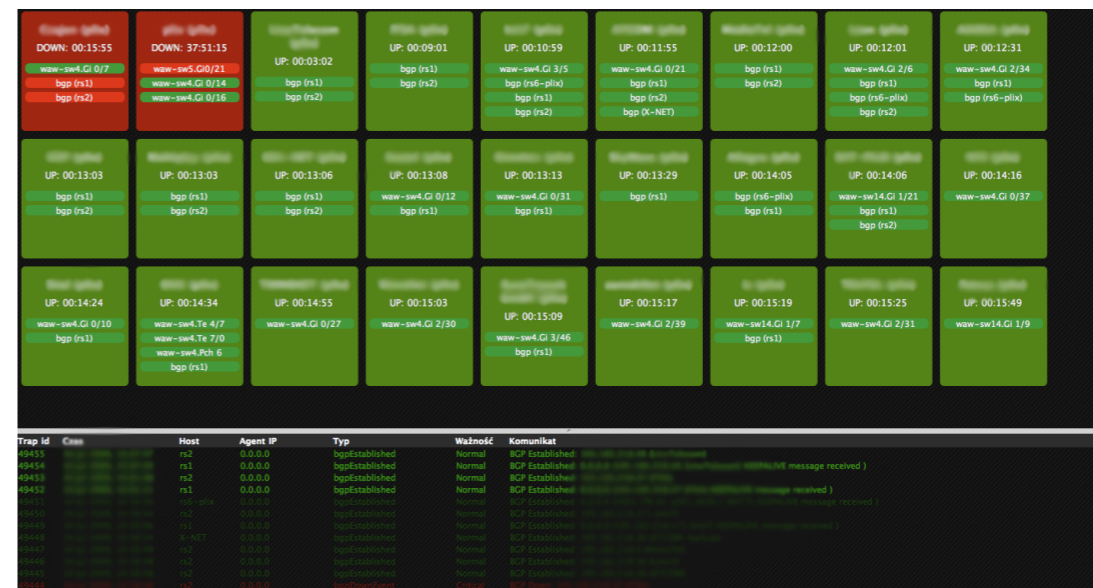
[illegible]
DOWN: 00:15:55
waw-sw4.Gi 0/7
bgp (rs1)
bgp (rs2)

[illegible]
DOWN: 37:51:15
waw-sw5.Gi0/21
waw-sw4.Gi 0/14
waw-sw4.Gi 0/16

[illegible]
UP: 00:03:02
bgp (rs1)
bgp (rs2)

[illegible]
UP: 00:09:01
bgp (rs1)
bgp (rs2)

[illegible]
UP: 00:10:59
waw-sw4.Gi 3/5
bgp (rs6-plix)
bgp (rs1)
bgp (rs2)

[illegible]
UP: 00:11:55
waw-sw4.Gi 0/21
bgp (rs1)
bgp (rs2)
bgp (X-NET)

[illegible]
UP: 00:12:00
bgp (rs1)
bgp (rs2)

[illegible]
UP: 00:12:01
waw-sw4.Gi 2/6
bgp (rs1)
bgp (rs6-plix)
bgp (rs2)

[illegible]
UP: 00:12:31
waw-sw4.Gi 2/34
bgp (rs1)
bgp (rs6-plix)

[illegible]
UP: 00:13:03
bgp (rs1)
bgp (rs2)

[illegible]
UP: 00:13:03
bgp (rs1)
bgp (rs2)

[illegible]
UP: 00:13:06
bgp (rs1)
bgp (rs2)

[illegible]
UP: 00:13:08
waw-sw4.Gi 0/12
bgp (rs1)

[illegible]
UP: 00:13:13
waw-sw4.Gi 0/31
bgp (rs1)

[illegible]
UP: 00:13:29
bgp (rs1)

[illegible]
UP: 00:14:05
bgp (rs6-plix)
bgp (rs1)

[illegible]
UP: 00:14:06
waw-sw14.Gi 1/21
bgp (rs1)
bgp (rs2)

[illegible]
UP: 00:14:16
waw-sw4.Gi 0/37

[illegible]
UP: 00:14:24
waw-sw4.Gi 0/10
bgp (rs1)

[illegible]
UP: 00:14:34
waw-sw4.Te 4/7
waw-sw4.Te 7/0
waw-sw4.Pch 6
bgp (rs1)

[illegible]
UP: 00:14:55
waw-sw4.Gi 0/27

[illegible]
UP: 00:15:03
waw-sw4.Gi 2/30

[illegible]
UP: 00:15:09
waw-sw4.Gi 3/46
bgp (rs1)

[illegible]
UP: 00:15:17
waw-sw4.Gi 2/39

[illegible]
UP: 00:15:19
waw-sw14.Gi 1/7
bgp (rs1)

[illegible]
UP: 00:15:25
waw-sw4.Gi 2/31

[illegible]
UP: 00:15:49
waw-sw14.Gi 1/9

| Trap id | Czas | Host | Agent IP | Typ | Ważność | Komunikat |
|---|---|---|---|---|---|---|
| 49455 | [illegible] | rs2 | 0.0.0.0 | bgpEstablished | Normal | BGP Established: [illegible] |
| 49454 | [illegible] | rs1 | 0.0.0.0 | bgpEstablished | Normal | BGP Established: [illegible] KEEPALIVE message received ) |
| 49453 | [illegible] | rs2 | 0.0.0.0 | bgpEstablished | Normal | BGP Established: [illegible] |
| 49452 | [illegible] | rs1 | 0.0.0.0 | bgpEstablished | Normal | BGP Established: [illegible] message received ) |
| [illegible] | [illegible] | rs6-plix | 0.0.0.0 | bgpEstablished | Normal | BGP Established: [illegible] |
| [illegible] | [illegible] | rs2 | 0.0.0.0 | bgpEstablished | Normal | BGP Established: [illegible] |
| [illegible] | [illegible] | rs1 | 0.0.0.0 | bgpEstablished | Normal | BGP Established: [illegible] |
| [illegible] | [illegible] | X-NET | 0.0.0.0 | bgpEstablished | Normal | BGP Established: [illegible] |
| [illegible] | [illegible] | rs2 | 0.0.0.0 | bgpEstablished | Normal | BGP Established: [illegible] |
| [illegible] | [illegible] | rs2 | 0.0.0.0 | bgpEstablished | Normal | BGP Established: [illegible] |
| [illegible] | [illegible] | rs2 | 0.0.0.0 | bgpEstablished | Normal | BGP Established: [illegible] |